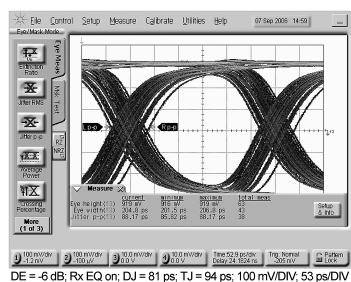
File Control Setup Measure Calibrate Utilities Help 07 Sep 2006 14:59

Eye/Mask Mode

Extinction Ratio

Jitter RMS

Jitter p-p

Average Power

Crossing Percentage

More (1 of 3)

Eye Mask

Mask Test

Setup & Info

Measure

| | current | minimum | maximum | total meas |
|---|---|---|---|---|
| Eye height(1) | 919 mV | 916 mV | 919 mV | 63 |
| Eye width(1) | 204.8 ps | 201.5 ps | 206.8 ps | 43 |
| Jitter p-p(1) | 88.17 ps | 85.82 ps | 88.17 ps | 38 |

100 mV/div 1.2 mV

100 mV/div -100 µV

10.0 mV/div 0.0 V

10.0 mV/div 0.0 V

Time 52.9 ps/div Delay 24.1524 ns

Trig. Normal -205 mV

Pattern Lock

DE = -6 dB; Rx EQ on; DJ = 81 ps; TJ = 94 ps; 100 mV/DIV; 53 ps/DIV